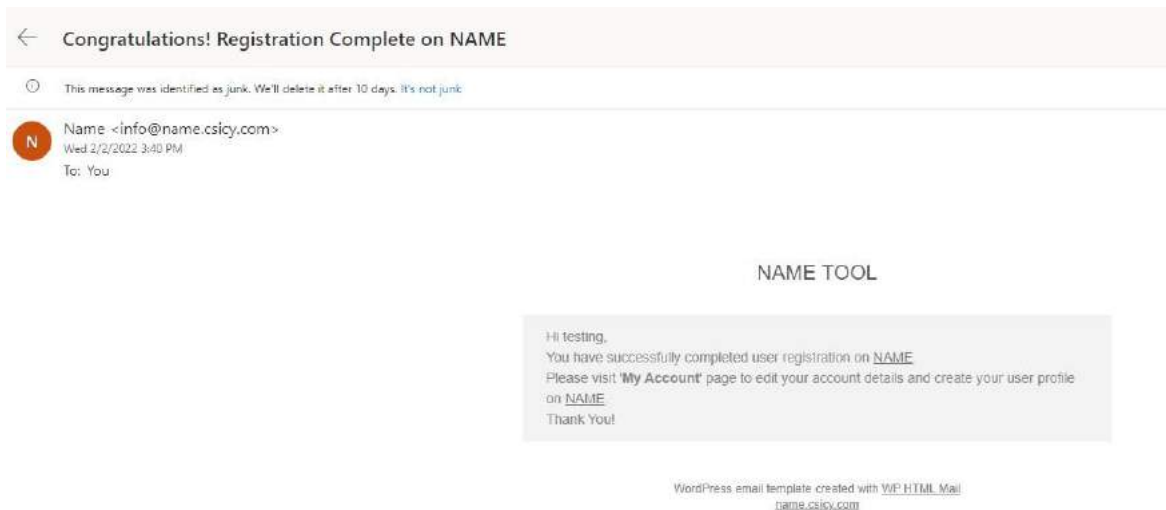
Congratulations! Registration Complete on NAME

This message was identified as junk. We'll delete it after 10 days. It's not junk

N

Name <info@name.csicy.com>
Wed 2/2/2022 3:40 PM
To: You

NAME TOOL

Hi testing,
You have successfully completed user registration on NAME
Please visit 'My Account' page to edit your account details and create your user profile on NAME.
Thank You!

WordPress email template created with WP HTML Mail
name.csicy.com